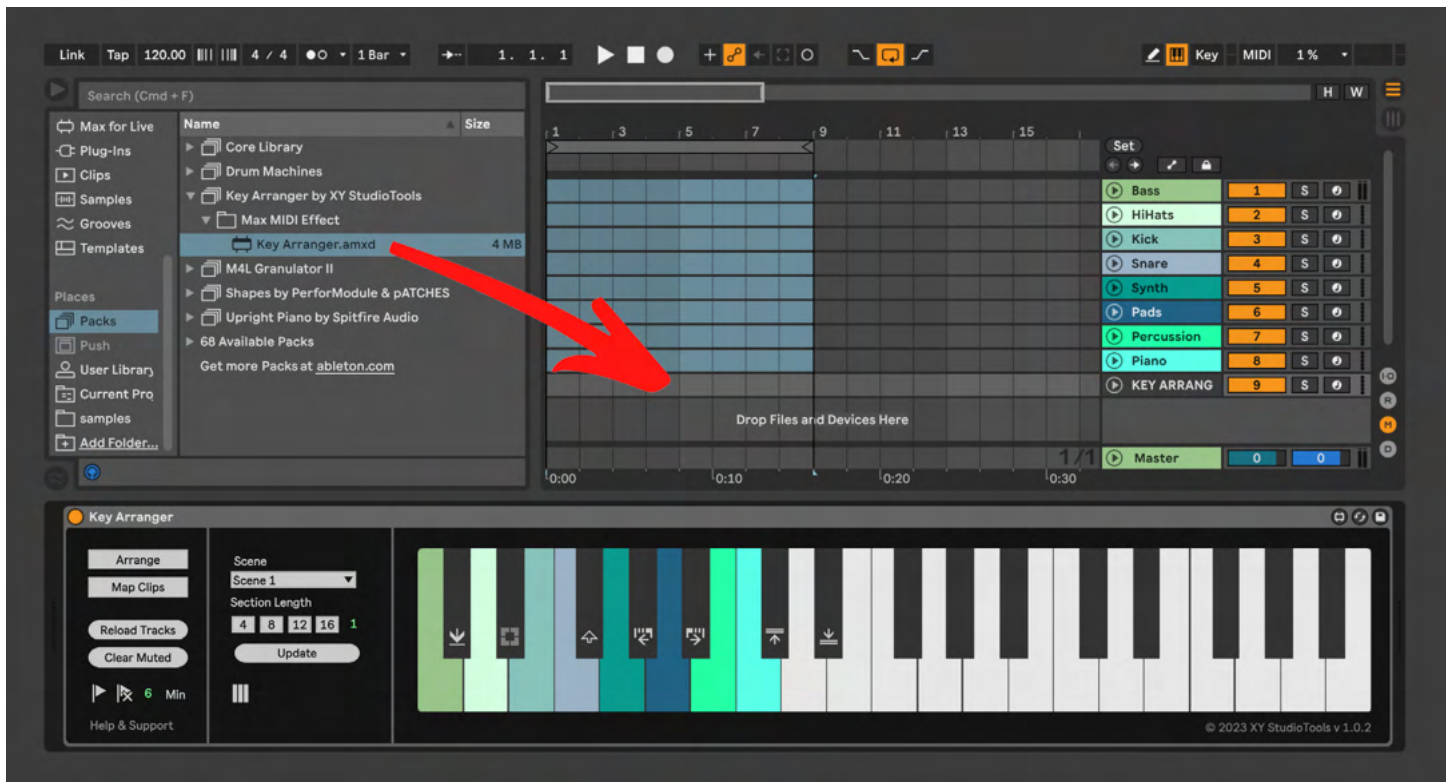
Link Tap 120.00 4 / 4 1 Bar 1. 1. 1 Key MIDI 1 %

Search (Cmd + F)

H W

Max for Live
Plug-Ins
Clips
Samples
Grooves
Templates

Places
Packs
Push
User Library
Current Pro
samples
Add Folder...

| Name | Size |
|---|---|
| Core Library | |
| Drum Machines | |
| Key Arranger by XY StudioTools | |
| Max MIDI Effect | |
| Key Arranger.amxd | 4 MB |
| M4L Granulator II | |
| Shapes by PerforModule & pATCHES | |
| Upright Piano by Spitfire Audio | |
| 68 Available Packs | |
| Get more Packs at ableton.com | |

1 3 5 7 9 11 13 15

Set

Bass 1 S
HiHats 2 S
Kick 3 S
Snare 4 S
Synth 5 S
Pads 6 S
Percussion 7 S
Piano 8 S
KEY ARRANG 9 S

Drop Files and Devices Here

1/1 Master 0 0

0:00 0:10 0:20 0:30

Key Arranger

Arrange
Map Clips
Reload Tracks
Clear Muted
6 Min
Help & Support

Scene
Scene 1
Section Length
4 8 12 16 1
Update

© 2023 XY StudioTools v 1.0.2